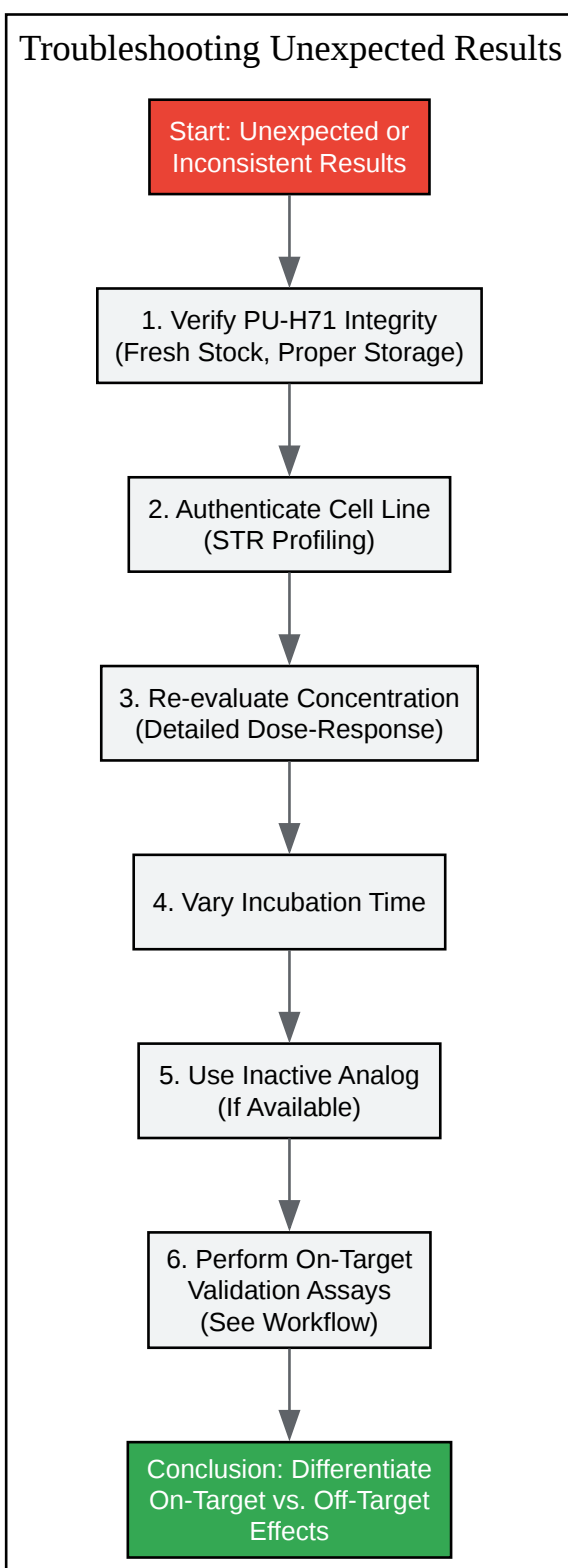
Troubleshooting Unexpected Results

Start: Unexpected or Inconsistent Results

1. Verify PU-H71 Integrity (Fresh Stock, Proper Storage)

2. Authenticate Cell Line (STR Profiling)

3. Re-evaluate Concentration (Detailed Dose-Response)

4. Vary Incubation Time

5. Use Inactive Analog (If Available)

6. Perform On-Target Validation Assays (See Workflow)

Conclusion: Differentiate On-Target vs. Off-Target Effects